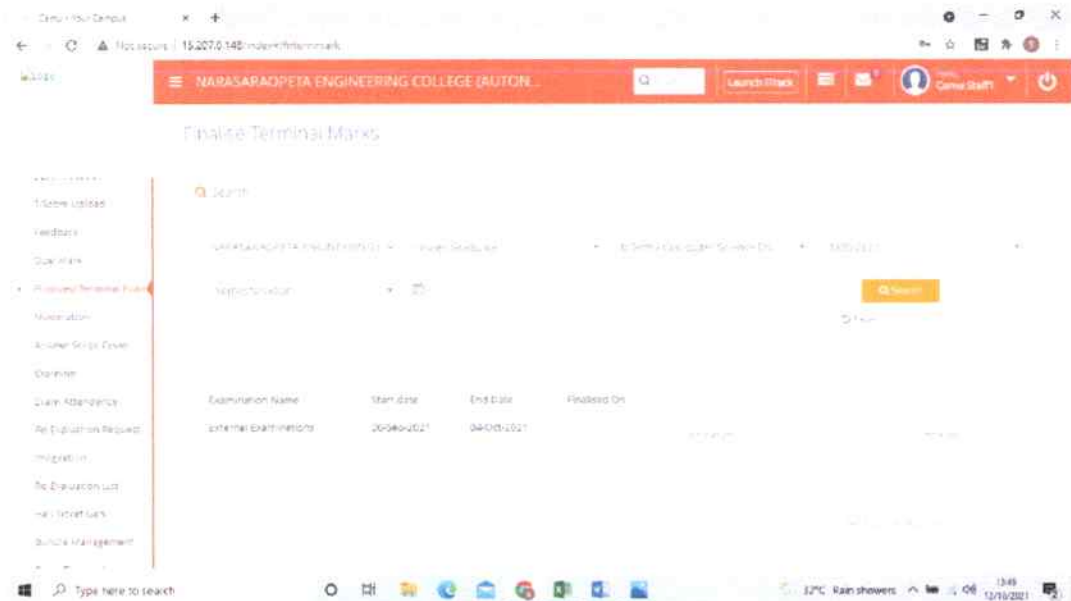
Camu - Your Campus × +

Not secure | 15.207.0.148/index#/finterminark

NARASARAOPETA ENGINEERING COLLEGE (AUTON...

Launch iTrack

Camu Staff

Finalise Terminal Marks

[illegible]

T-Score Upload

Feedback

Qualifiers

Proposed Terminal Marks

Moderation

Answer Script Cover

Ojection

Exam Attendance

Re Evaluation Request

Integration

Re Evaluation List

Hall Ticket List

Bundle Management

Search

NARASARAOPETA ENGINEERING COLLEGE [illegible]

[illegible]

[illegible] Computer Science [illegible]

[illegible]

Supplementation

Search

Clear

| Examination Name | Start date | End Date | Finalised On |
|---|---|---|---|
| External Examinations | 20-Sep-2021 | 04-Oct-2021 | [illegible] |

Type here to search

32°C Rain showers

13:49
12/10/2021